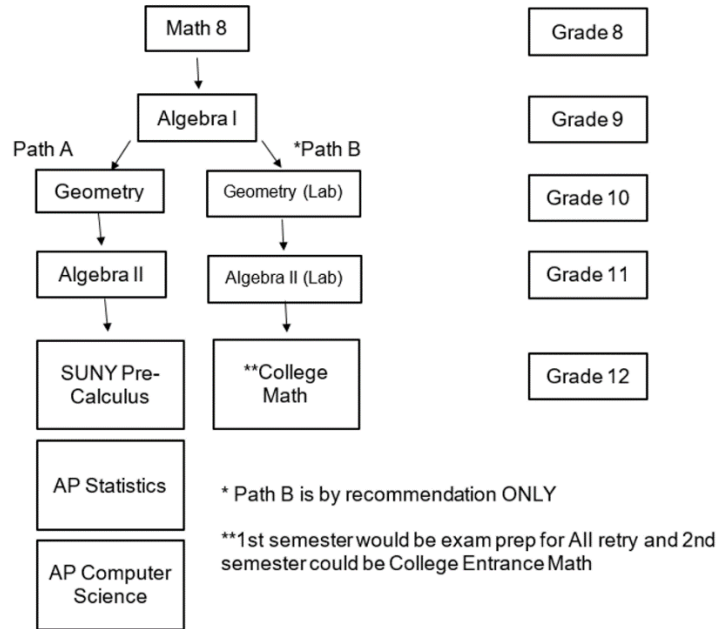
Math 8

Grade 8

Algebra I

Grade 9

Path A

*Path B

Geometry

Geometry (Lab)

Grade 10

Algebra II

Algebra II (Lab)

Grade 11

SUNY Pre-Calculus

**College Math

Grade 12

AP Statistics

AP Computer Science

* Path B is by recommendation ONLY

**1st semester would be exam prep for AII retry and 2nd semester could be College Entrance Math